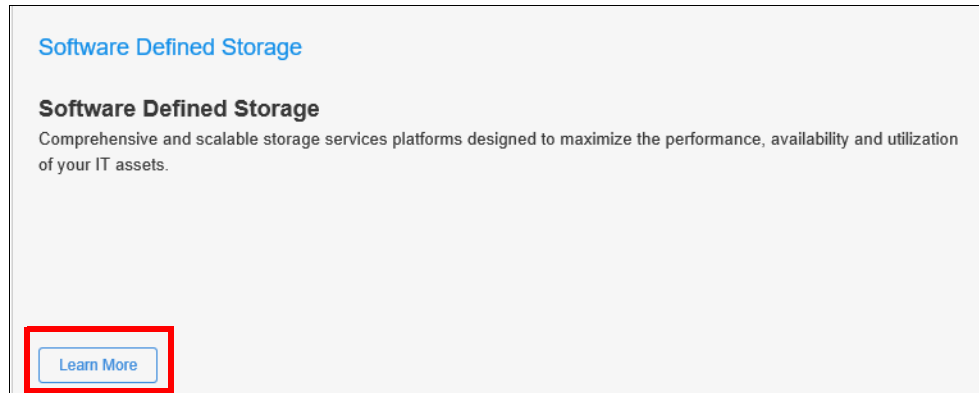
Software Defined Storage

Software Defined Storage

Comprehensive and scalable storage services platforms designed to maximize the performance, availability and utilization of your IT assets.

Learn More